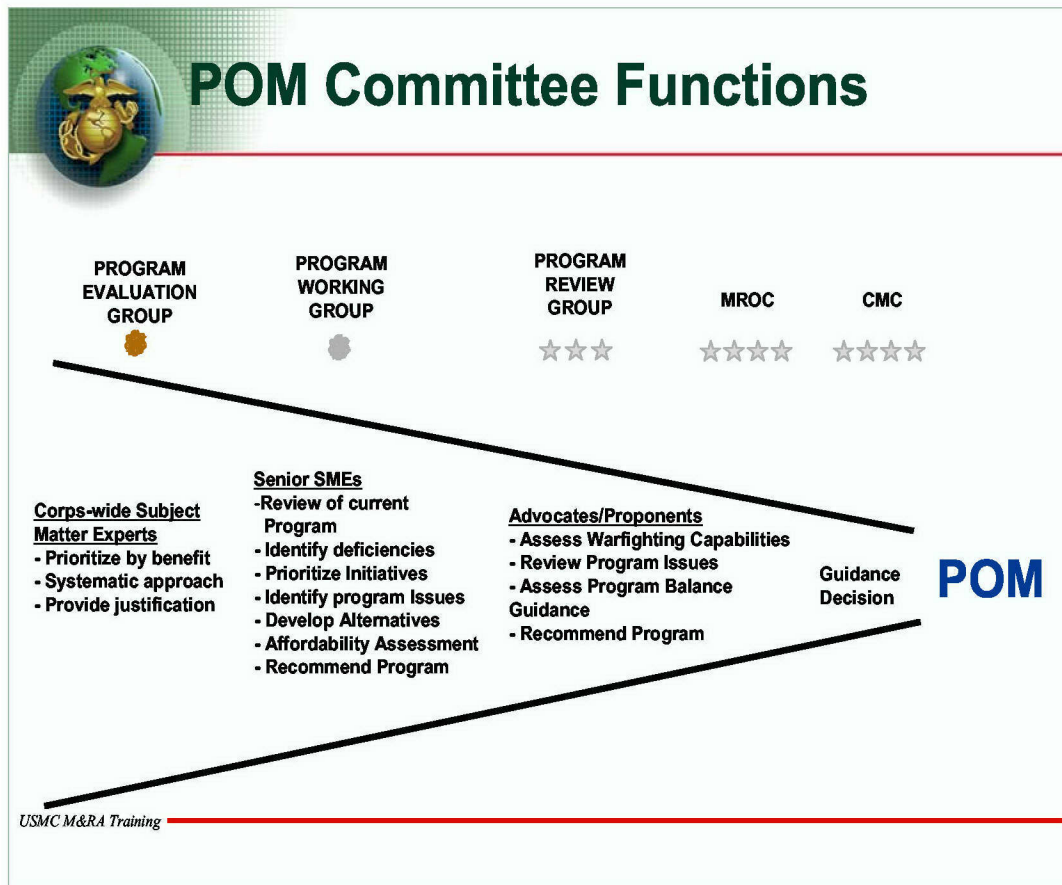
POM Committee Functions

PROGRAM EVALUATION GROUP

PROGRAM WORKING GROUP

PROGRAM REVIEW GROUP

MROC

CMC

Corps-wide Subject Matter Experts
- Prioritize by benefit
- Systematic approach
- Provide justification

Senior SMEs
-Review of current Program
- Identify deficiencies
- Prioritize Initiatives
- Identify program Issues
- Develop Alternatives
- Affordability Assessment
- Recommend Program

Advocates/Proponents
- Assess Warfighting Capabilities
- Review Program Issues
- Assess Program Balance
Guidance
- Recommend Program

Guidance
Decision

POM

USMC M&RA Training